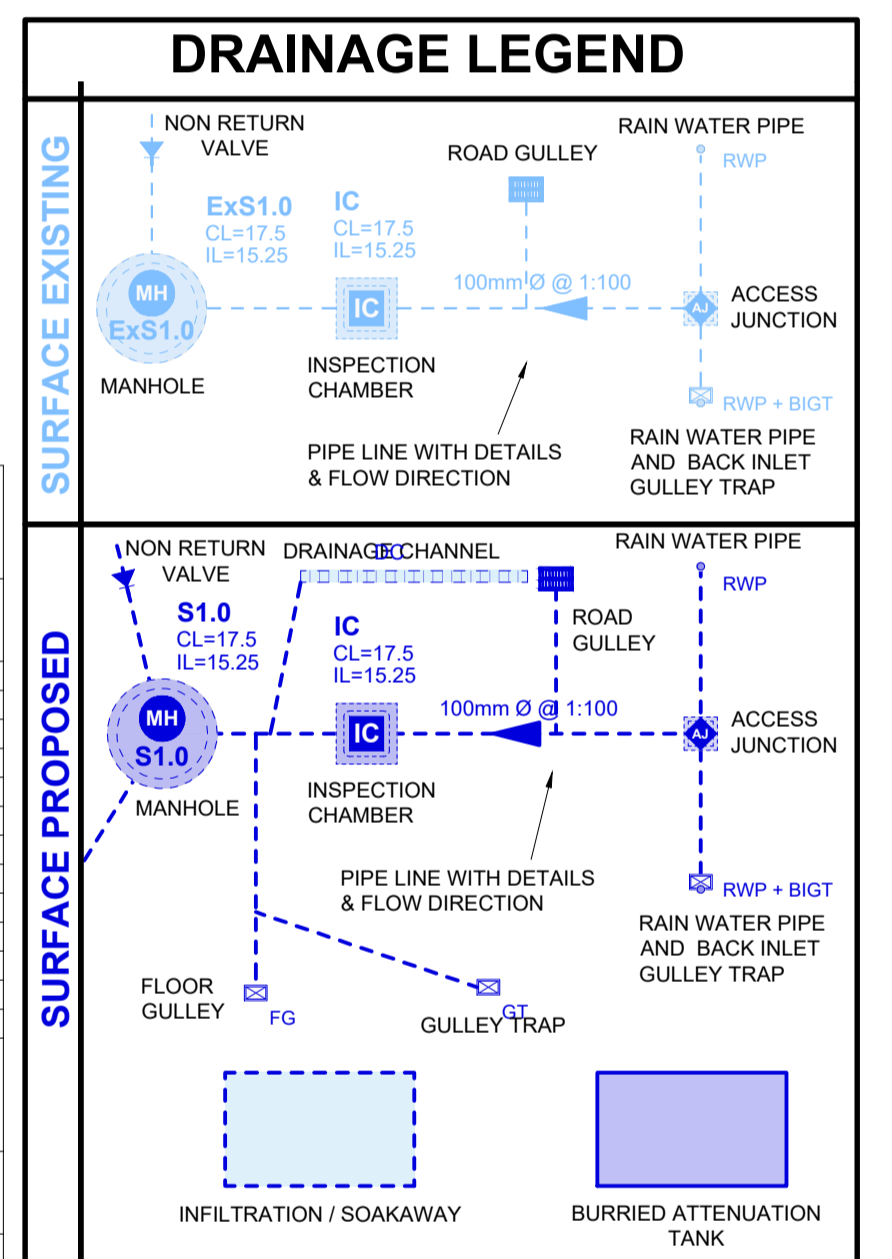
DRAINAGE LEGEND

SURFACE EXISTING

NON RETURN VALVE

ExS1.0
CL=17.5
IL=15.25

IC
CL=17.5
IL=15.25

ROAD GULLEY

RAIN WATER PIPE

RWP

MH
ExS1.0

IC

100mm Ø @ 1:100

AJ

ACCESS JUNCTION

MANHOLE

INSPECTION CHAMBER

RWP + BIGT

PIPE LINE WITH DETAILS & FLOW DIRECTION

RAIN WATER PIPE AND BACK INLET GULLEY TRAP

SURFACE PROPOSED

NON RETURN VALVE

DRAINAGE CHANNEL

DC

RAIN WATER PIPE

RWP

S1.0
CL=17.5
IL=15.25

ROAD GULLEY

IC
CL=17.5
IL=15.25

MH
S1.0

100mm Ø @ 1:100

IC

AJ

ACCESS JUNCTION

MANHOLE

INSPECTION CHAMBER

PIPE LINE WITH DETAILS & FLOW DIRECTION

RWP + BIGT

RAIN WATER PIPE AND BACK INLET GULLEY TRAP

FLOOR GULLEY

FG

GT

GULLEY TRAP

INFILTRATION / SOAKAWAY

BURRIED ATTENUATION TANK